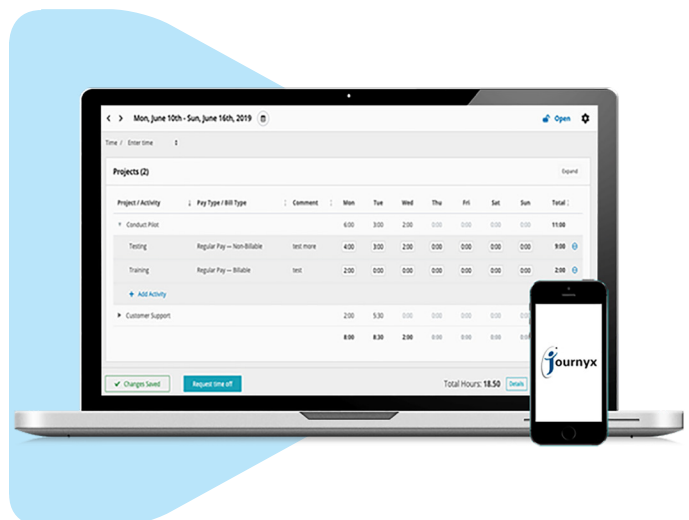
< > Mon, June 10th - Sun, June 16th, 2019

Open

Time / Enter time

Projects (2)

Expand

| Project / Activity | Pay Type / Bill Type | Comment | Mon | Tue | Wed | Thu | Fri | Sat | Sun | Total |
|---|---|---|---|---|---|---|---|---|---|---|
| Conduct Pilot | | | 6:00 | 3:00 | 2:00 | 0:00 | 0:00 | 0:00 | 0:00 | 11:00 |
| Testing | Regular Pay — Non-Billable | test more | 4:00 | 3:00 | 2:00 | 0:00 | 0:00 | 0:00 | 0:00 | 9:00 |
| Training | Regular Pay — Billable | test | 2:00 | 0:00 | 0:00 | 0:00 | 0:00 | 0:00 | 0:00 | 2:00 |
| + Add Activity | | | | | | | | | | |
| Customer Support | | | 2:00 | 5:30 | 0:00 | 0:00 | 0:00 | 0:00 | 0:0 | |
| | | | 8:00 | 8:30 | 2:00 | 0:00 | 0:00 | 0:00 | 0:0 | |

Changes Saved

Request time off

Total Hours: 18.50

Details

journyx